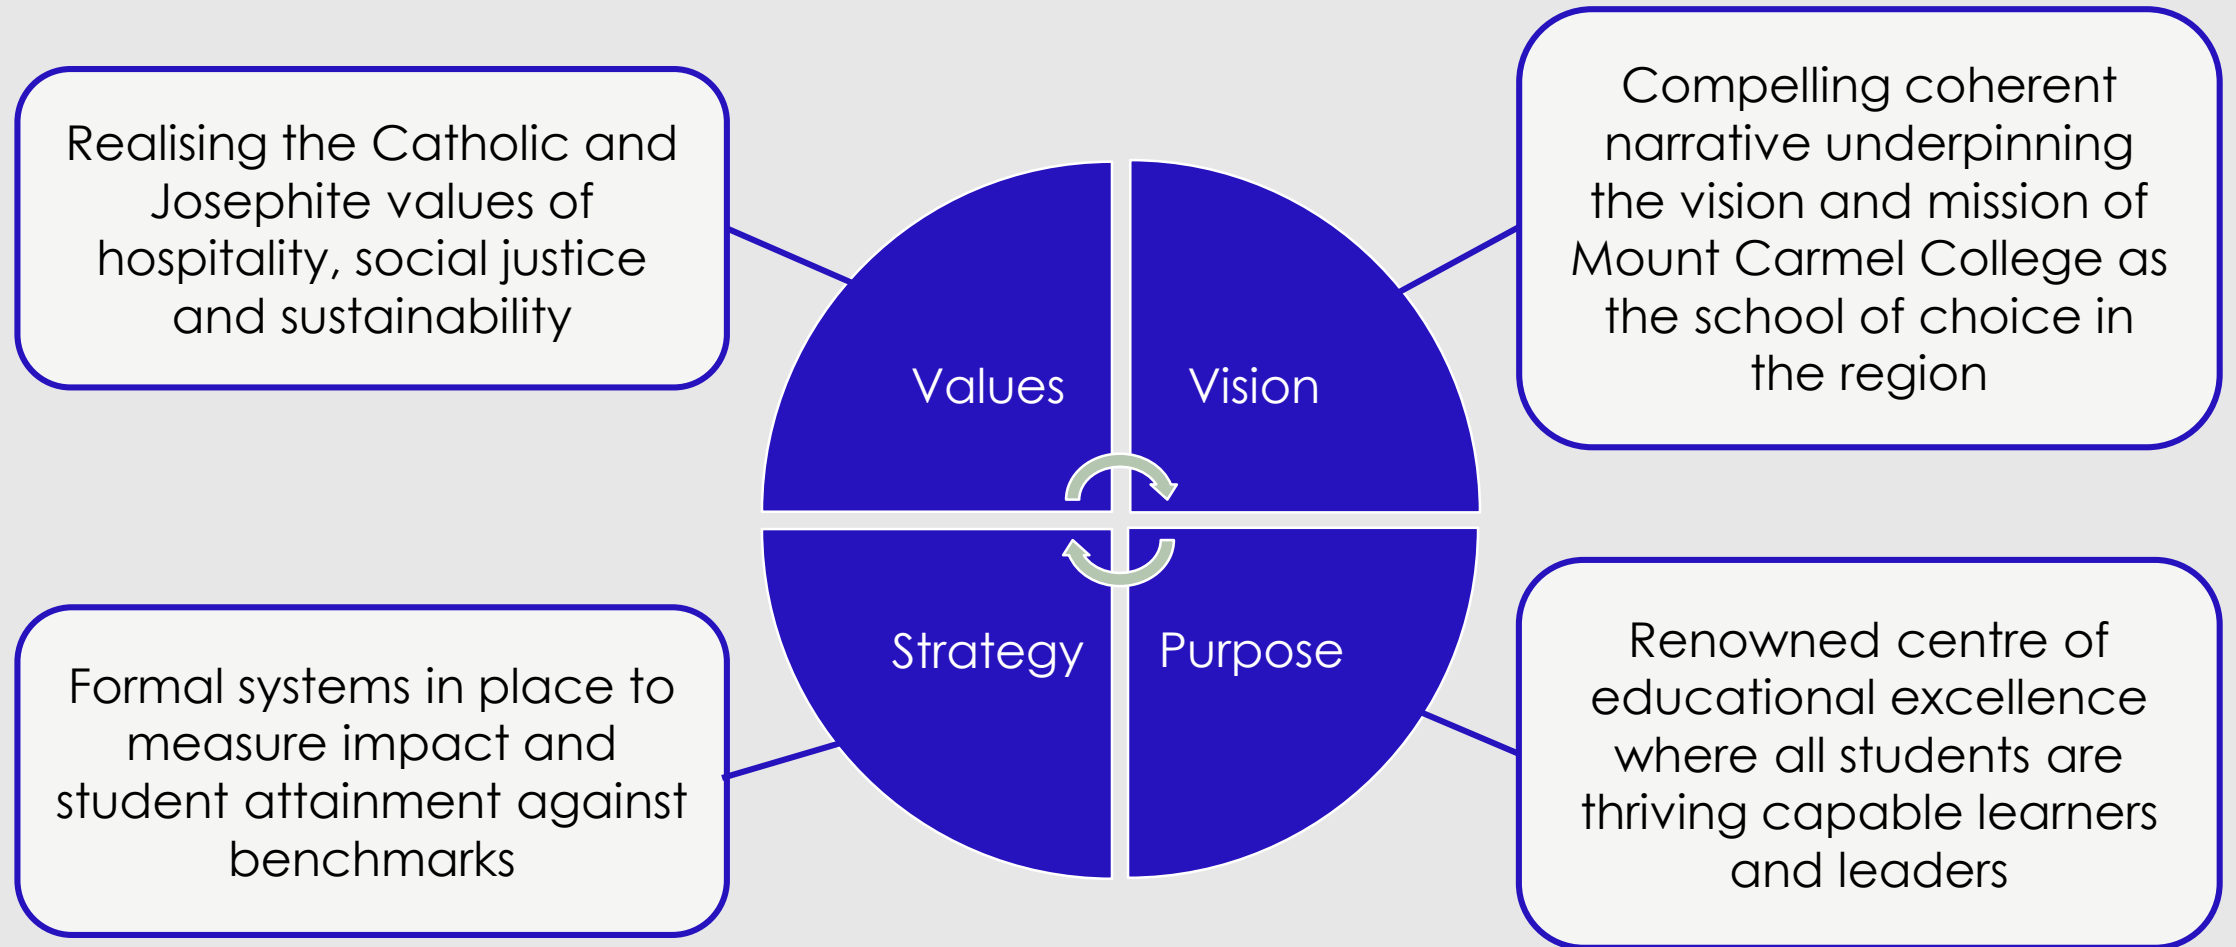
Realising the Catholic and Josephite values of hospitality, social justice and sustainability

Compelling coherent narrative underpinning the vision and mission of Mount Carmel College as the school of choice in the region

Values

Vision

Strategy

Purpose

Formal systems in place to measure impact and student attainment against benchmarks

Renowned centre of educational excellence where all students are thriving capable learners and leaders